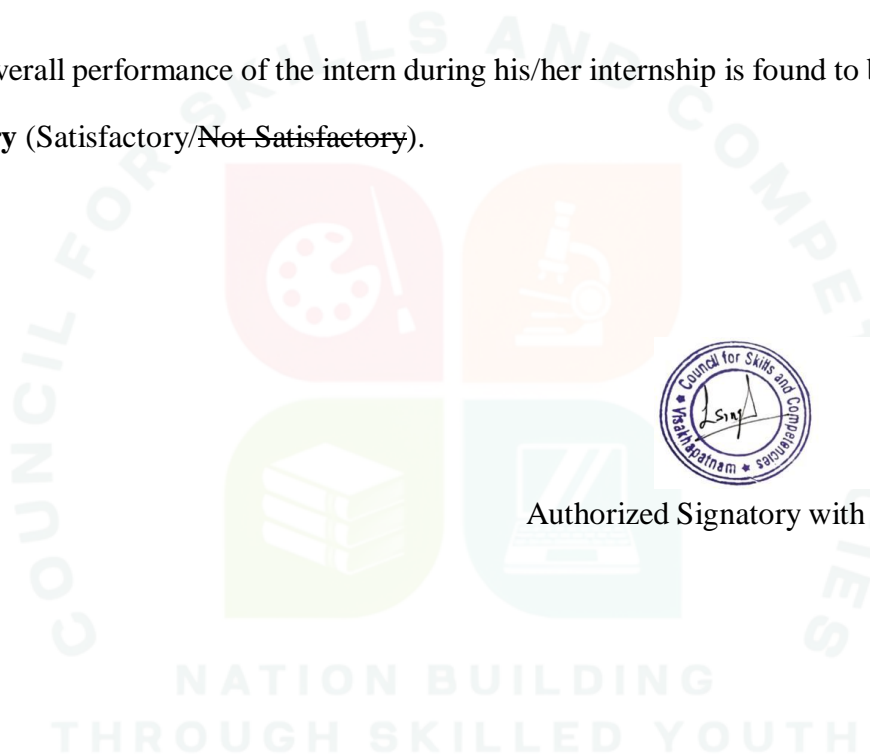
verall performance of the intern during his/her internship is found to b

y (Satisfactory/~~Not Satisfactory~~).

Council for Skills and Competencies
Visakhapatnam

Authorized Signatory with

COUNCIL FOR SKILLS AND COMPETENCIES

NATION BUILDING
THROUGH SKILLED YOUTH